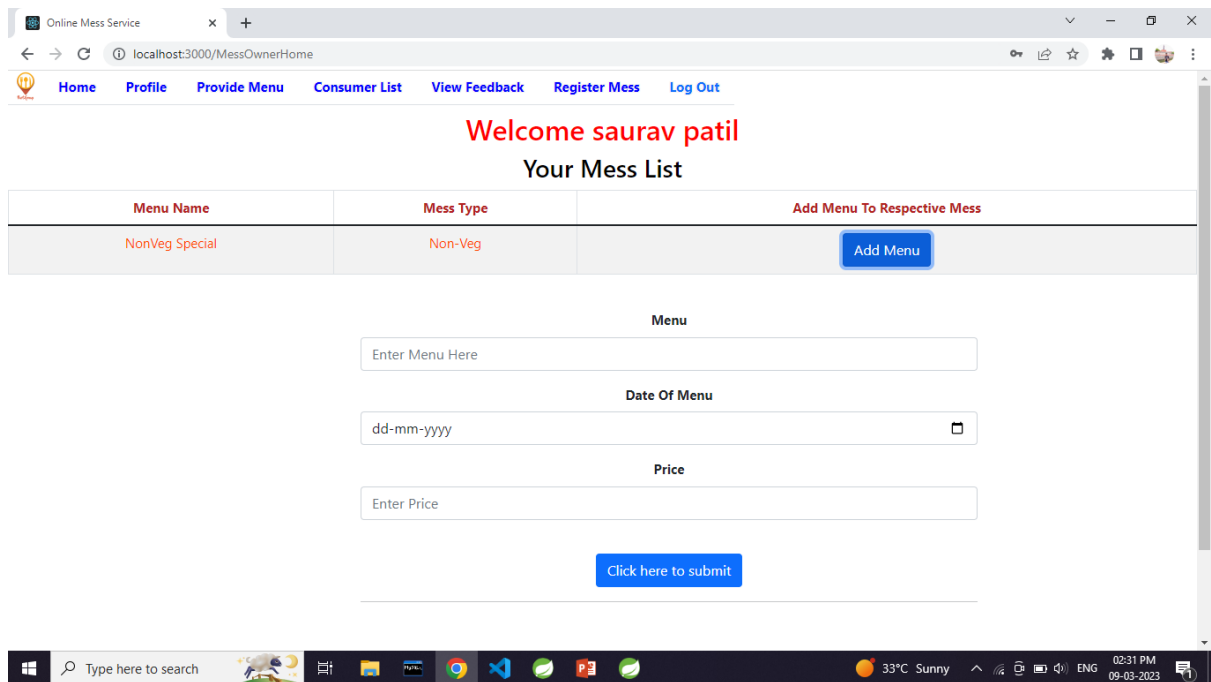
Online Mess Service

localhost:3000/MessOwnerHome

Home Profile Provide Menu Consumer List View Feedback Register Mess Log Out

Welcome saurav patil

Your Mess List

| Menu Name | Mess Type | Add Menu To Respective Mess |
|---|---|---|
| NonVeg Special | Non-Veg | Add Menu |

Menu

Enter Menu Here

Date Of Menu

dd-mm-yyyy

Price

Enter Price

Click here to submit

Type here to search

33°C Sunny ENG 02:31 PM 09-03-2023